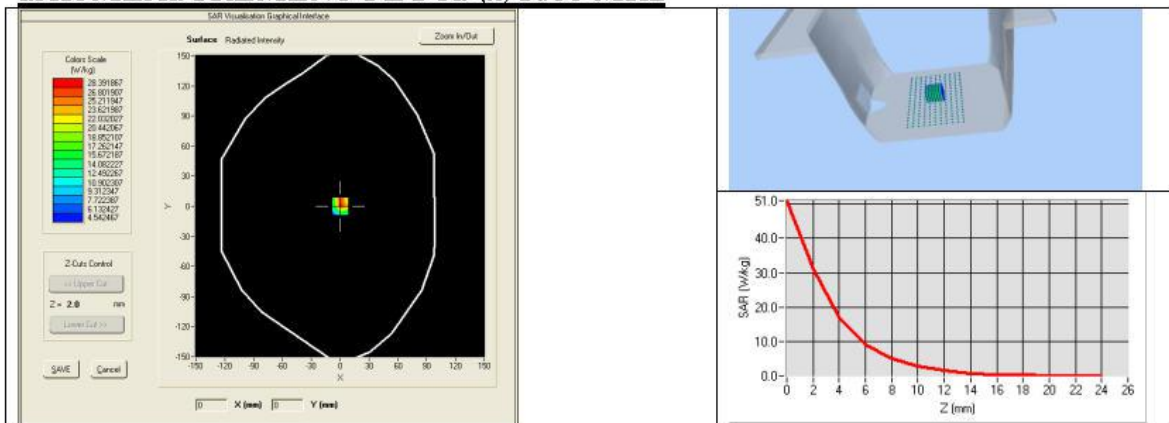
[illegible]

SAR Visualisation Graphical Interface

Surface Radiated Intensity

Zoom In/Out

Colors Scale (W/kg)
28.391867
26.801907
25.211947
23.621987
22.032027
20.442067
18.852107
17.262147
15.672187
14.082227
12.492267
10.902307
9.312347
7.722387
6.132427
4.542467

Z-Cuts Control
<< Upper Cut
Z = 2.0 mm
Lower Cut >>

SAVE Cancel

150
120
90
60
30
Y 0
-30
-60
-90
-120
-150
-150 -120 -90 -60 -30 0 30 60 90 120 150
X

0 X (mm) 0 Y (mm)

51.0
40.0
30.0
20.0
10.0
0.0
SAR (W/kg)
0 2 4 6 8 10 12 14 16 18 20 22 24 26
Z (mm)